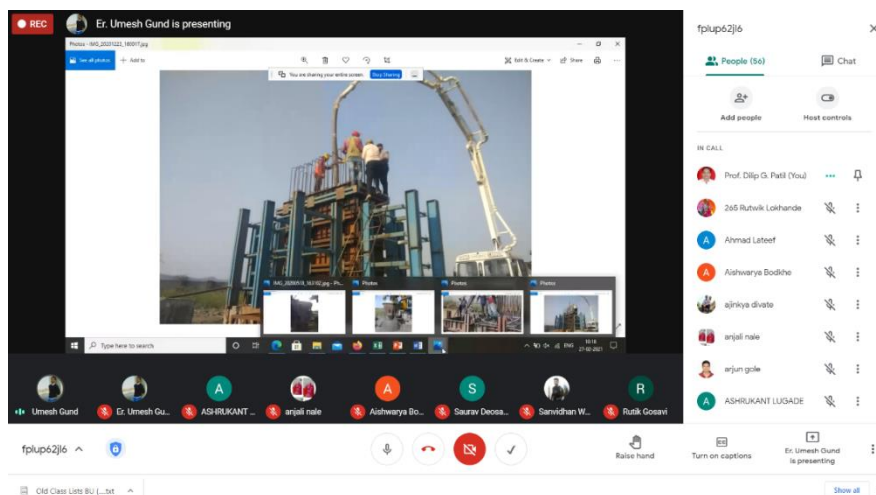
REC

Er. Umesh Gund is presenting

Photos - IMG_20201023_180017.jpg

See all photos

Add to

You are sharing your entire screen.

Stop Sharing

Edit & Create

Share

IMG_20200518_163102.jpg - Ph...

Photos

Photos

Photos

Type here to search

ENG

fplup62jl6

People (56)

Chat

Add people

Host controls

IN CALL

Prof. Dilip G. Patil (You)

265 Rutwik Lokhande

Ahmad Lateef

Aishwarya Bodkhe

ajinkya divate

anjali nale

arjun gole

ASHRUKANT LUGADE

Umesh Gund

Er. Umesh Gu...

ASHRUKANT ...

anjali nale

Aishwarya Bo...

Saurav Deosa...

Sanvidhan W...

Rutik Gosavi

fplup62jl6

Raise hand

Turn on captions

Er. Umesh Gund is presenting

Old Class Lists BU (....txt

Show all